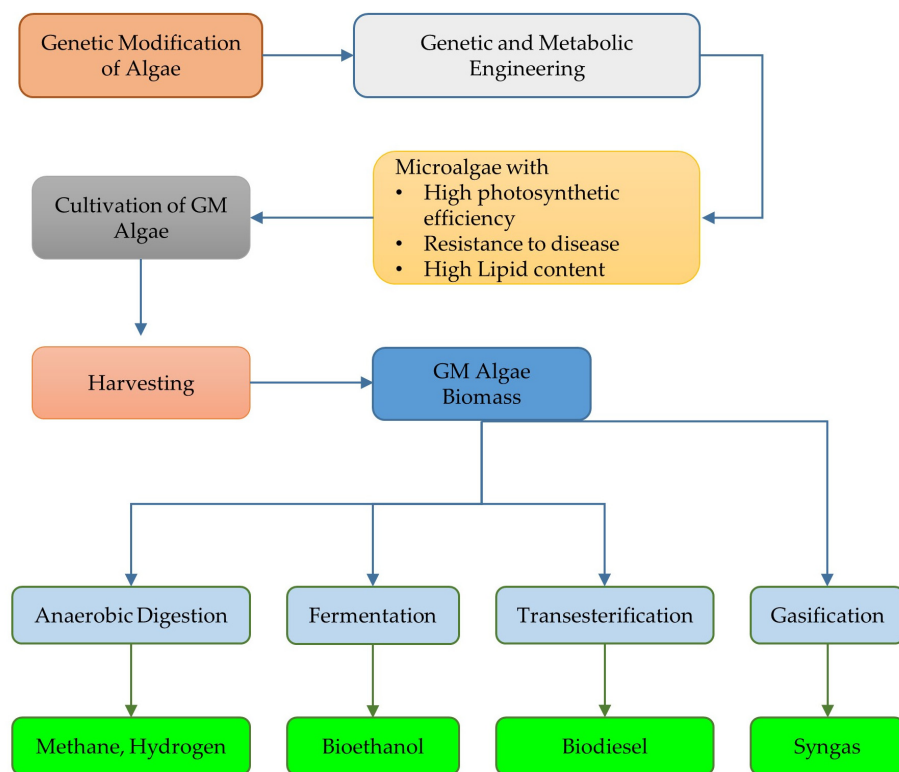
Genetic Modification of Algae

Genetic and Metabolic Engineering

Microalgae with
- High photosynthetic efficiency
- Resistance to disease
- High Lipid content

Cultivation of GM Algae

Harvesting

GM Algae Biomass

Anaerobic Digestion

Fermentation

Transesterification

Gasification

Methane, Hydrogen

Bioethanol

Biodiesel

Syngas